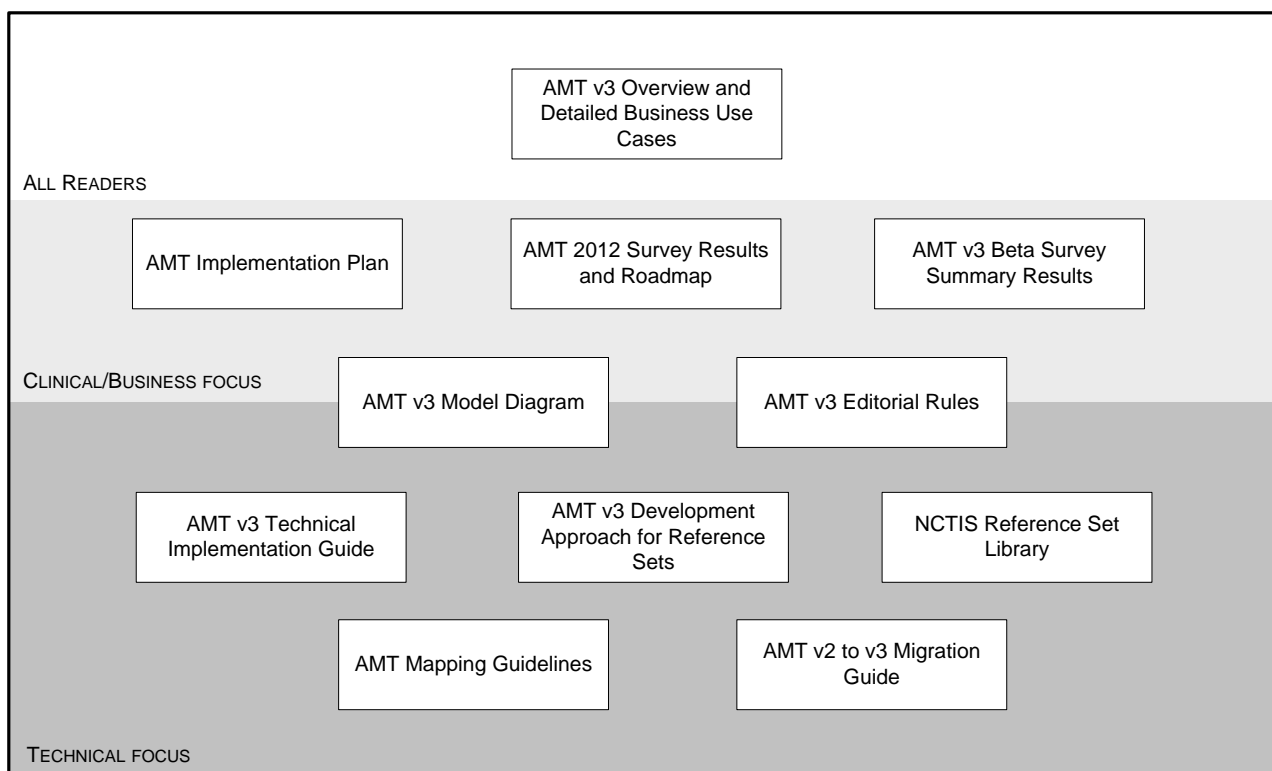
AMT v3 Overview and Detailed Business Use Cases

ALL READERS

AMT Implementation Plan

AMT 2012 Survey Results and Roadmap

AMT v3 Beta Survey Summary Results

CLINICAL/BUSINESS FOCUS

AMT v3 Model Diagram

AMT v3 Editorial Rules

AMT v3 Technical Implementation Guide

AMT v3 Development Approach for Reference Sets

NCTIS Reference Set Library

AMT Mapping Guidelines

AMT v2 to v3 Migration Guide

TECHNICAL FOCUS